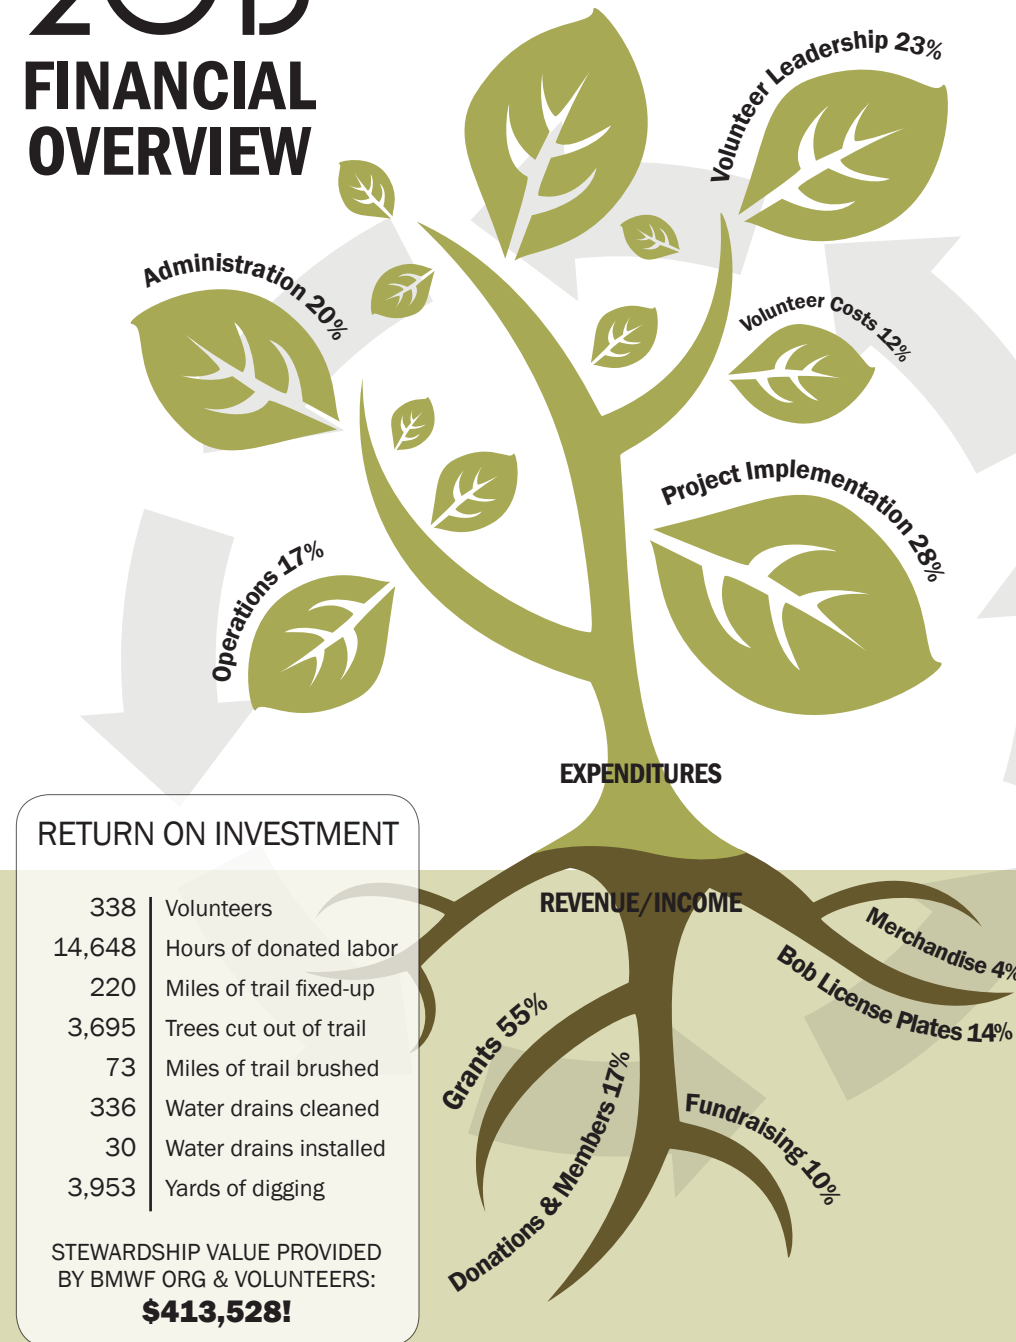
FINANCIAL OVERVIEW

Volunteer Leadership 23%

Administration 20%

Volunteer Costs 12%

Project Implementation 28%

Operations 17%

EXPENDITURES

RETURN ON INVESTMENT

| | |
|---|---|
| 338 | Volunteers |
| 14,648 | Hours of donated labor |
| 220 | Miles of trail fixed-up |
| 3,695 | Trees cut out of trail |
| 73 | Miles of trail brushed |
| 336 | Water drains cleaned |
| 30 | Water drains installed |
| 3,953 | Yards of digging |

STEWARDSHIP VALUE PROVIDED BY BMWF ORG & VOLUNTEERS:
$413,528!

REVENUE/INCOME

Merchandise 4%

Bob License Plates 14%

Grants 55%

Donations & Members 17%

Fundraising 10%